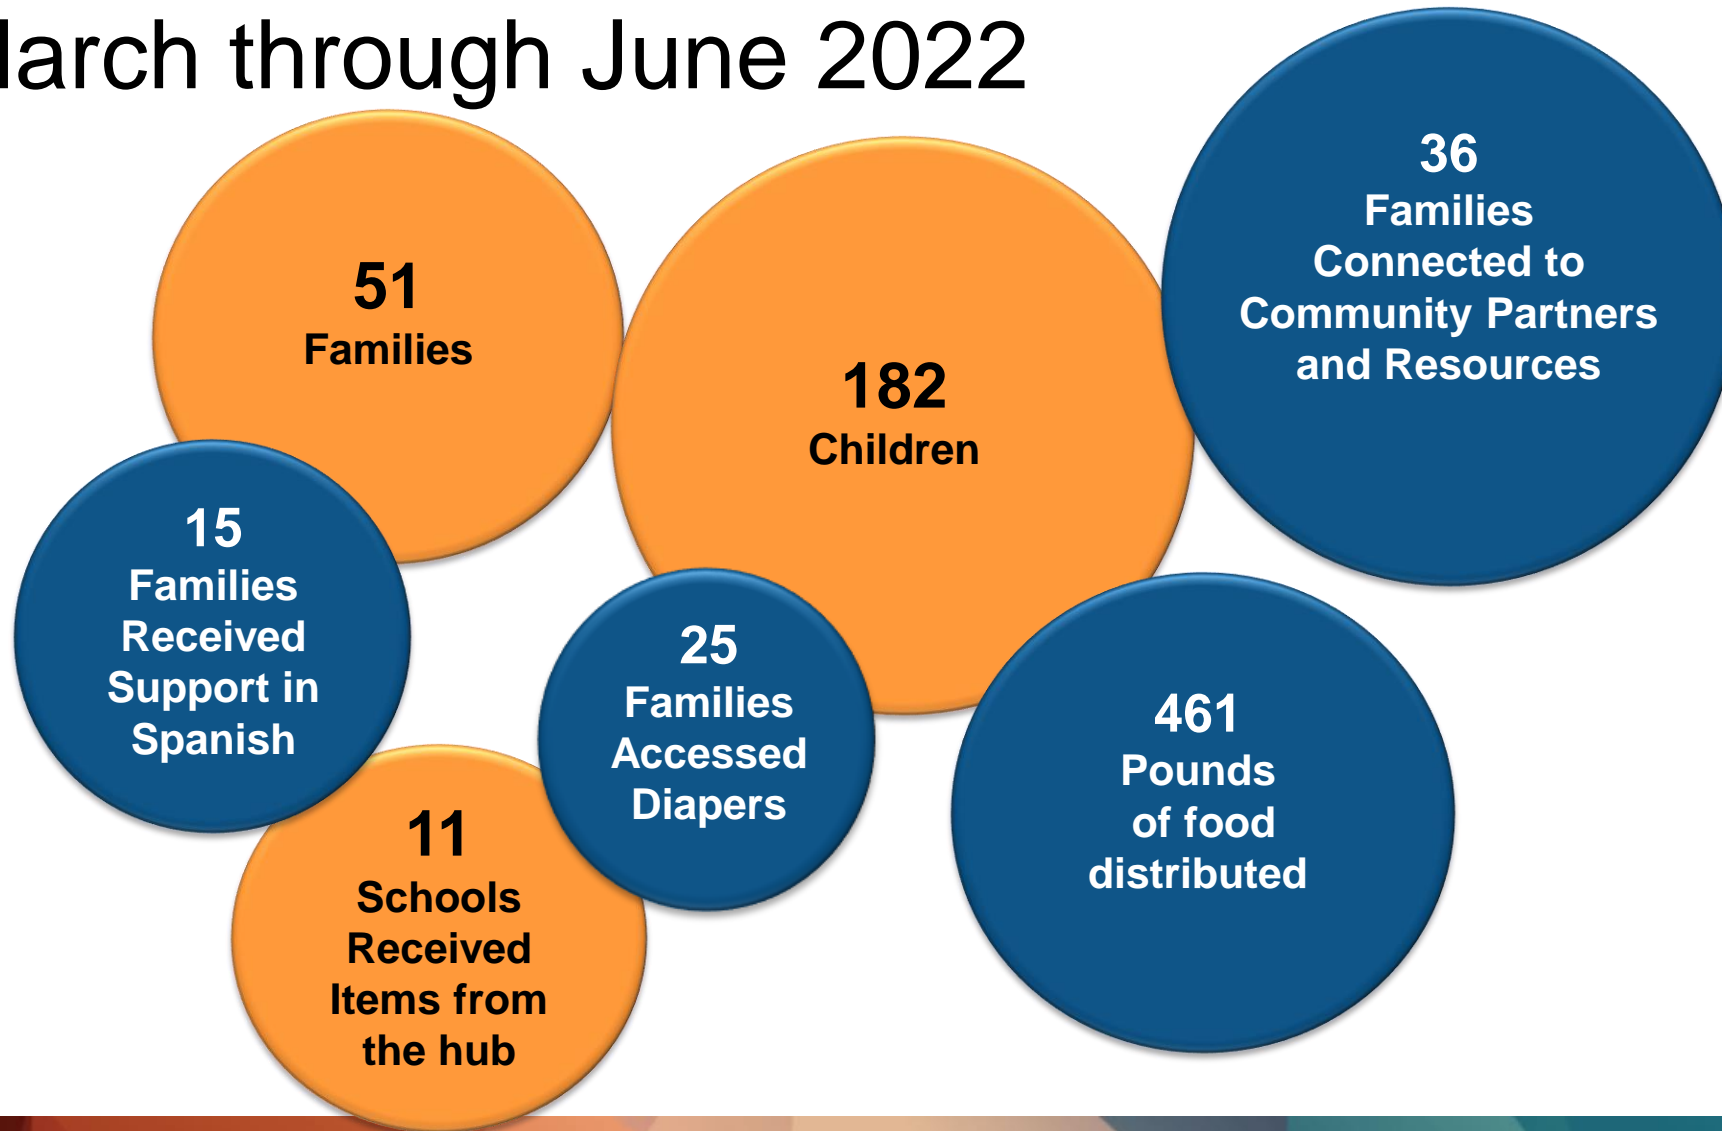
larch through June 2022

51
Families

182
Children

36
Families Connected to Community Partners and Resources

15
Families Received Support in Spanish

25
Families Accessed Diapers

461
Pounds of food distributed

11
Schools Received Items from the hub